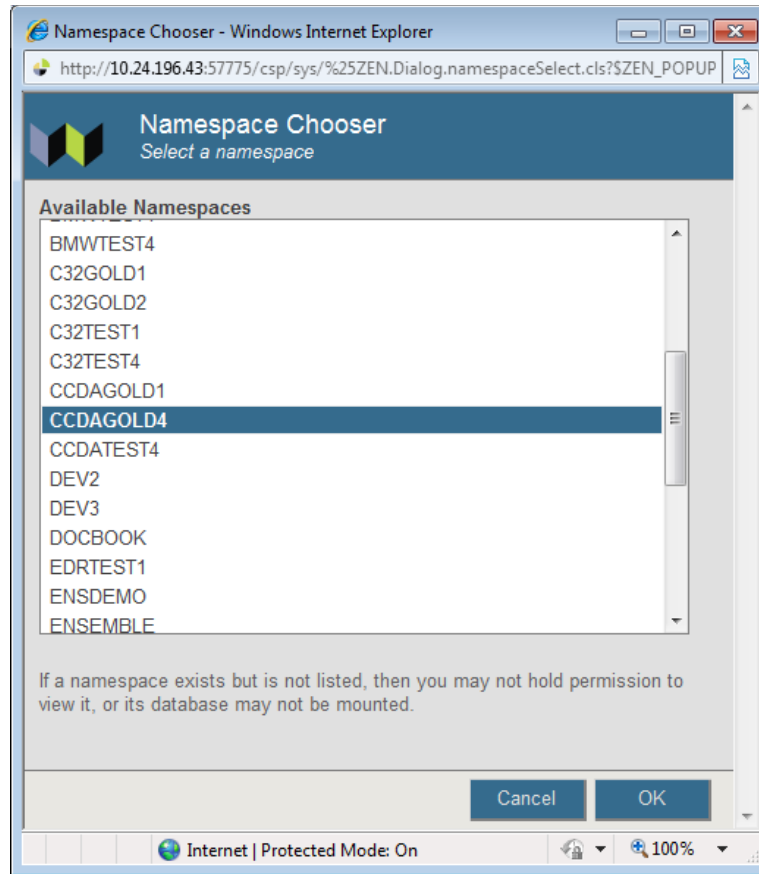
Namespace Chooser - Windows Internet Explorer

http://10.24.196.43:57775/csp/sys/%25ZEN.Dialog.namespaceSelect.cls?$ZEN_POPUP

Namespace Chooser
Select a namespace

Available Namespaces

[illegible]
BMWTEST4
C32GOLD1
C32GOLD2
C32TEST1
C32TEST4
CCDAGOLD1
CCDAGOLD4
CCDATEST4
DEV2
DEV3
DOCBOOK
EDRTEST1
ENSDEMO
ENSEMBLE

If a namespace exists but is not listed, then you may not hold permission to view it, or its database may not be mounted.

Cancel
OK

Internet | Protected Mode: On
100%